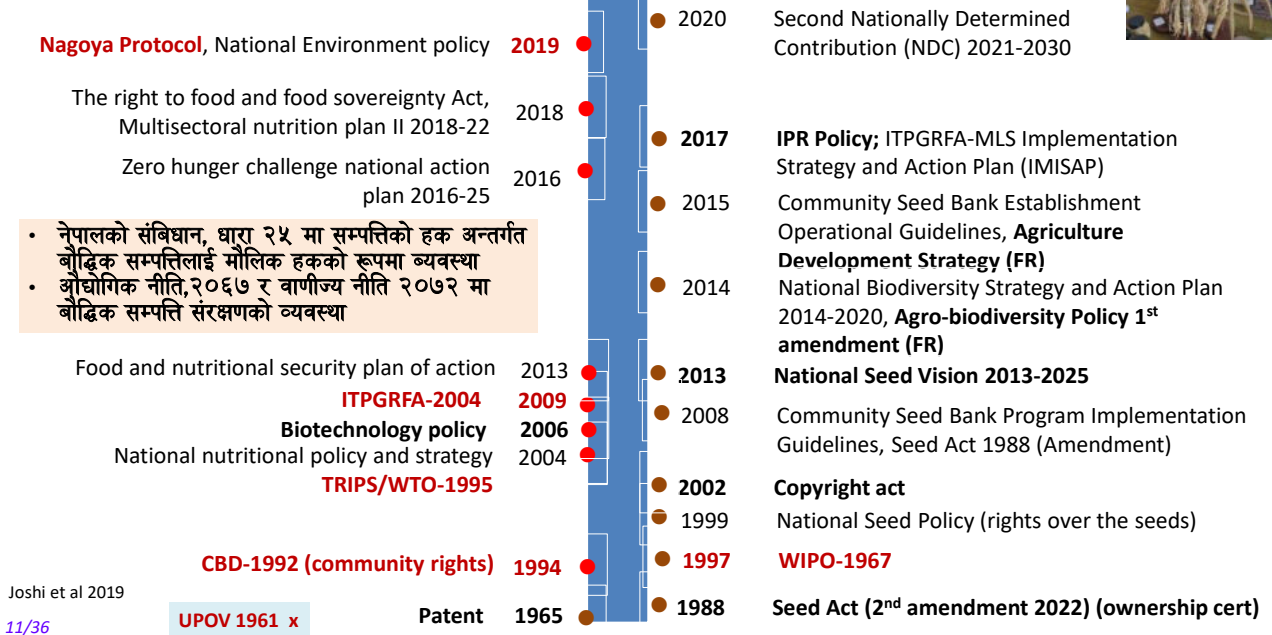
Nagoya Protocol, National Environment policy 2019

The right to food and food sovereignty Act, Multisectoral nutrition plan II 2018-22 2018

Zero hunger challenge national action plan 2016-25 2016

• नेपालको संबिधान, धारा २५ मा सम्पत्तिको हक अन्तर्गत बौद्धिक सम्पत्तिलाई मौलिक हकको रूपमा व्यवस्था
• औद्योगिक नीति,२०६७ र वाणीज्य नीति २०७२ मा बौद्धिक सम्पत्ति संरक्षणको व्यवस्था

Food and nutritional security plan of action 2013
ITPGRFA-2004 2009
Biotechnology policy 2006
National nutritional policy and strategy 2004
TRIPS/WTO-1995

CBD-1992 (community rights) 1994

Joshi et al 2019

11/36

UPOV 1961 x

Patent 1965

2020 Second Nationally Determined Contribution (NDC) 2021-2030

2017 IPR Policy; ITPGRFA-MLS Implementation Strategy and Action Plan (IMISAP)

2015 Community Seed Bank Establishment Operational Guidelines, Agriculture Development Strategy (FR)

2014 National Biodiversity Strategy and Action Plan 2014-2020, Agro-biodiversity Policy 1$^{st}$ amendment (FR)

2013 National Seed Vision 2013-2025

2008 Community Seed Bank Program Implementation Guidelines, Seed Act 1988 (Amendment)

2002 Copyright act

1999 National Seed Policy (rights over the seeds)

1997 WIPO-1967

1988 Seed Act (2$^{nd}$ amendment 2022) (ownership cert)